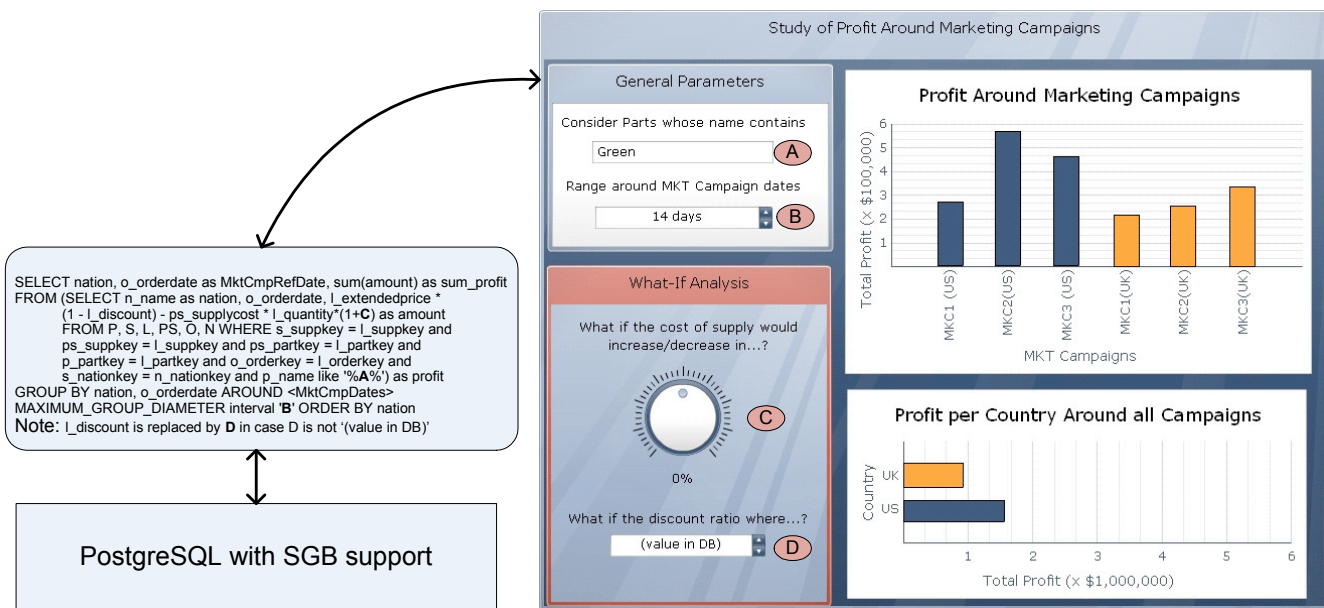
SELECT nation, o_orderdate as MktCmpRefDate, sum(amount) as sum_profit
FROM (SELECT n_name as nation, o_orderdate, l_extendedprice * (1 - l_discount) - ps_supplycost * l_quantity*(1+**C**) as amount FROM P, S, L, PS, O, N WHERE s_suppkey = l_suppkey and ps_suppkey = l_suppkey and ps_partkey = l_partkey and p_partkey = l_partkey and o_orderkey = l_orderkey and s_nationkey = n_nationkey and p_name like '%**A**%') as profit
GROUP BY nation, o_orderdate AROUND <MktCmpDates>
MAXIMUM_GROUP_DIAMETER interval '**B**' ORDER BY nation
Note: l_discount is replaced by **D** in case D is not '(value in DB)'

PostgreSQL with SGB support

Study of Profit Around Marketing Campaigns

General Parameters

Consider Parts whose name contains

Green

A

Range around MKT Campaign dates

14 days

B

What-If Analysis

What if the cost of supply would increase/decrease in...?

C

0%

What if the discount ratio where...?

(value in DB)

D

Profit Around Marketing Campaigns

Total Profit (x $100,000)

6
5
4
3
2
1

MKC1 (US)
MKC2(US)
MKC3 (US)
MKC1(UK)
MKC2(UK)
MKC3(UK)

MKT Campaigns

Profit per Country Around all Campaigns

Country

UK
US

1
2
3
4
5
6

Total Profit (x $1,000,000)